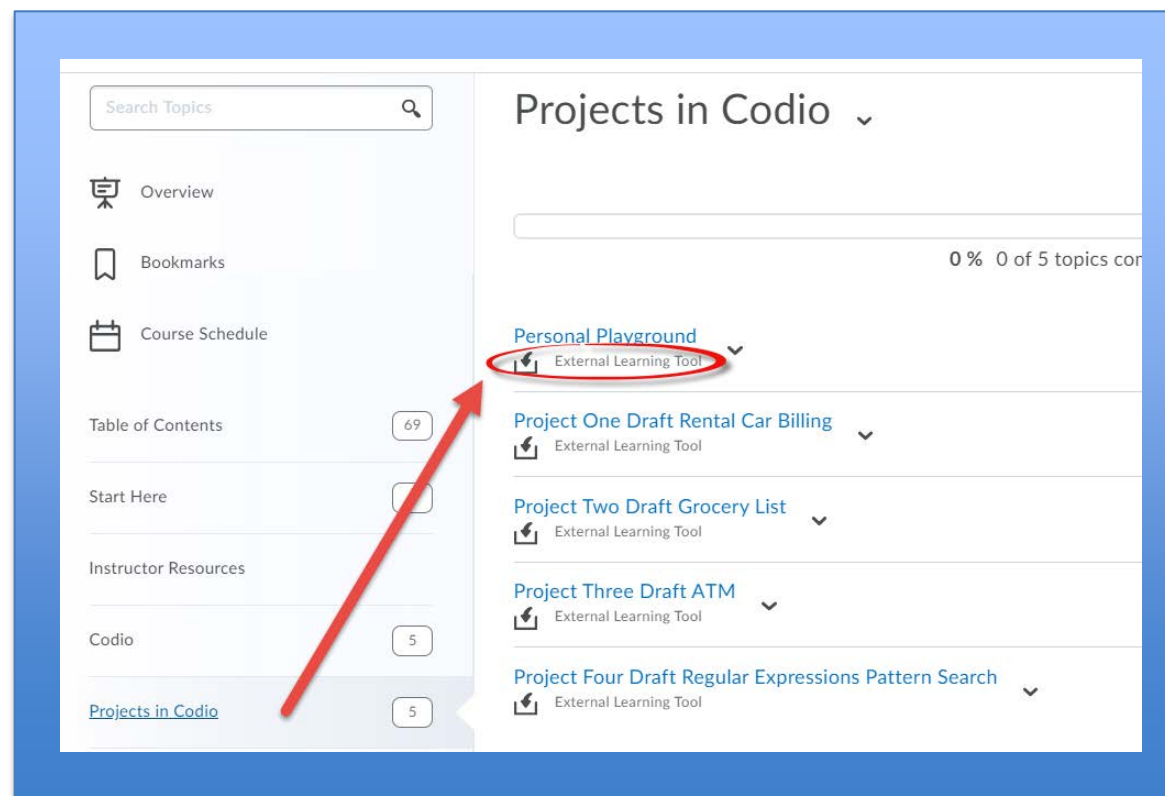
Search Topics

Overview

Bookmarks

Course Schedule

Table of Contents 69

Start Here

Instructor Resources

Codio 5

Projects in Codio 5

Projects in Codio

0 % 0 of 5 topics co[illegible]

Personal Playground
External Learning Tool

Project One Draft Rental Car Billing
External Learning Tool

Project Two Draft Grocery List
External Learning Tool

Project Three Draft ATM
External Learning Tool

Project Four Draft Regular Expressions Pattern Search
External Learning Tool